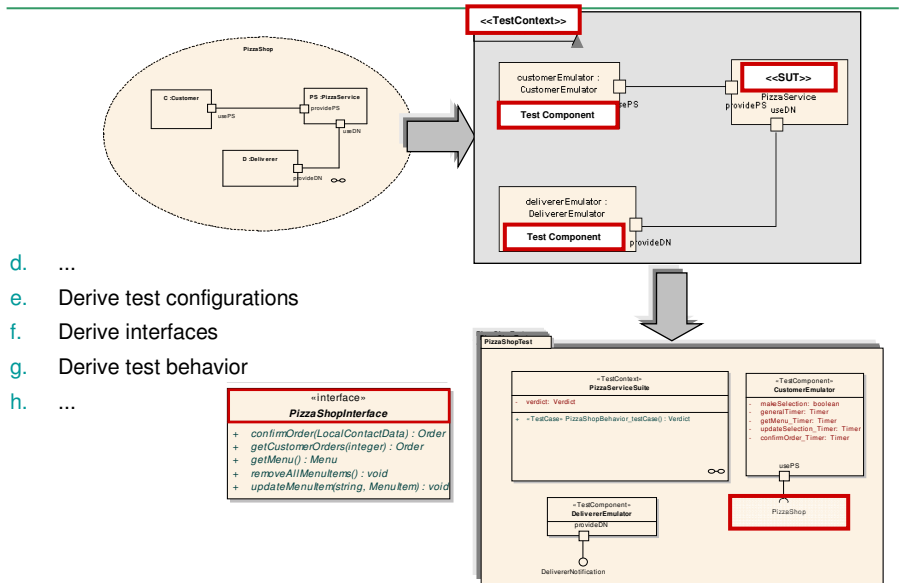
PizzaShop

C :Customer

usePS

PS :PizzaService

providePS

useDN

D :Deliverer

provideDN

<<TestContext>>

customerEmulator : CustomerEmulator

usePS

Test Component

providePS

<<SUT>>

PizzaService

useDN

delivererEmulator : DelivererEmulator

Test Component

provideDN

d. ...

e. Derive test configurations

f. Derive interfaces

g. Derive test behavior

h. ...

«interface»

PizzaShopInterface

+ confirmOrder(LocalContactData) : Order

+ getCustomerOrders(integer) : Order

+ getMenu() : Menu

+ removeAllMenuItems() : void

+ updateMenuItem(string, MenuItem) : void

PizzaShopTest

«TestContext»

PizzaServiceSuite

- verdict: Verdict

+ «TestCase» PizzaShopBehavior_testCase() : Verdict

«TestComponent»

CustomerEmulator

- makeSelection: boolean

- generalTimer: Timer

- getMenu_Timer: Timer

- updateSelection_Timer: Timer

- confirmOrder_Timer: Timer

usePS

PizzaShop

«TestComponent»

DelivererEmulator

provideDN

DelivererNotification